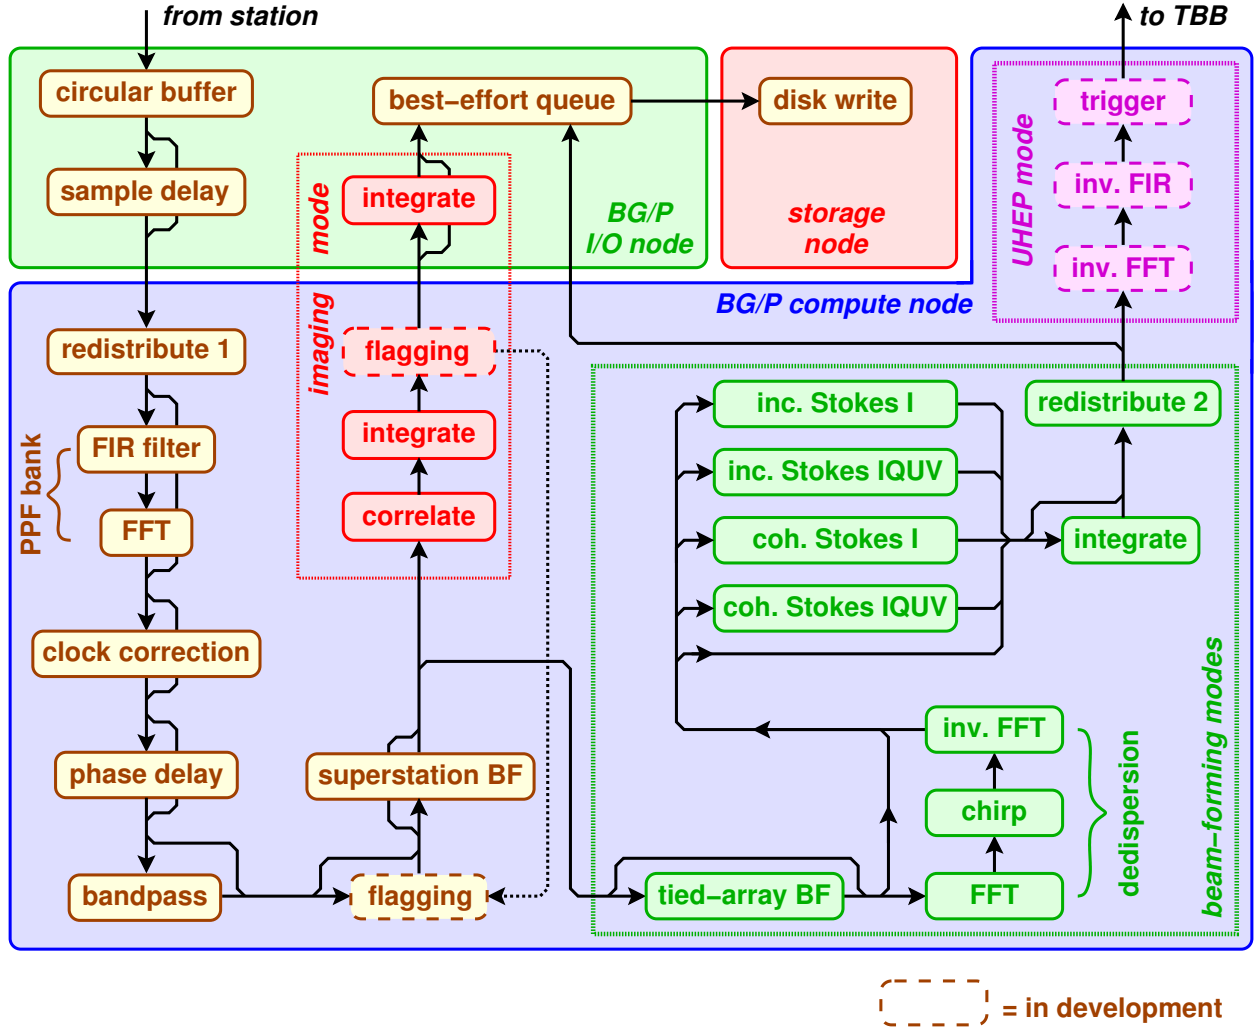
from station

circular buffer

sample delay

best–effort queue

integrate

imaging mode

BG/P I/O node

disk write

storage node

to TBB

trigger

inv. FIR

inv. FFT

UHEP mode

BG/P compute node

redistribute 1

flagging

integrate

correlate

PPF bank

FIR filter

FFT

clock correction

phase delay

superstation BF

bandpass

flagging

inc. Stokes I

inc. Stokes IQUV

coh. Stokes I

coh. Stokes IQUV

redistribute 2

integrate

inv. FFT

chirp

FFT

dedispersion

beam–forming modes

tied–array BF

= in development